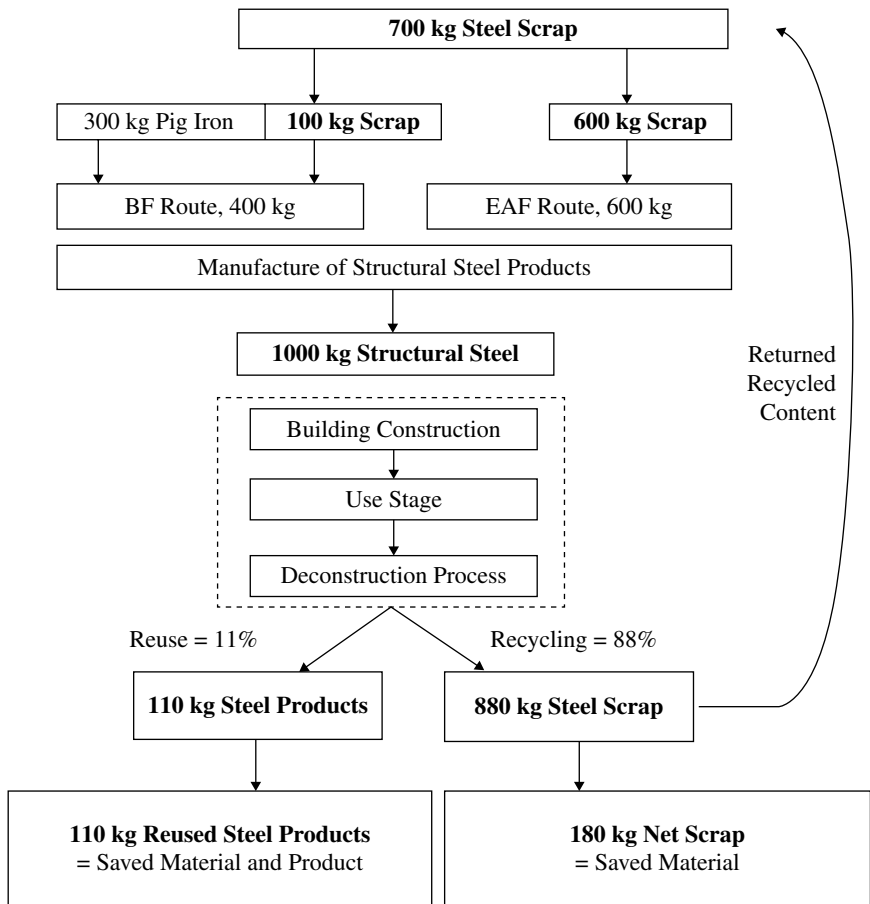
700 kg Steel Scrap

300 kg Pig Iron

100 kg Scrap

600 kg Scrap

BF Route, 400 kg

EAF Route, 600 kg

Manufacture of Structural Steel Products

1000 kg Structural Steel

Returned Recycled Content

Building Construction

Use Stage

Deconstruction Process

Reuse = 11%

Recycling = 88%

110 kg Steel Products

880 kg Steel Scrap

110 kg Reused Steel Products
= Saved Material and Product

180 kg Net Scrap
= Saved Material